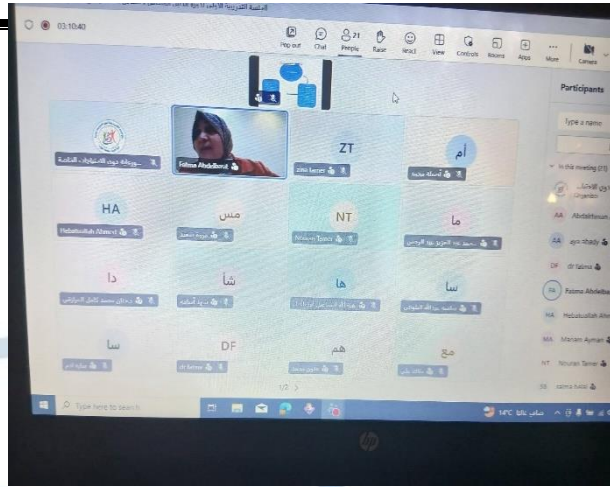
03:10:40

Pop out Chat People 21 Raise React View Controls Rooms Apps More Camera

Participants

Type a name

In this meeting (21)

ZT
zina tamer

أم

HA
Habibullah Ahmed

مس

NT
Nouran Tamer

ما

دا

شا

ها

سا

سا

DF
dr fatma

هم

مع

Fatma Abdelhamid

Abdelkhalek
aya shady
dr fatma
Fatma Abdelha
Habibullah Ahm
Mariam Ayman
Nouran Tamer
zeina kalel

1/2

Type here to search

14°C